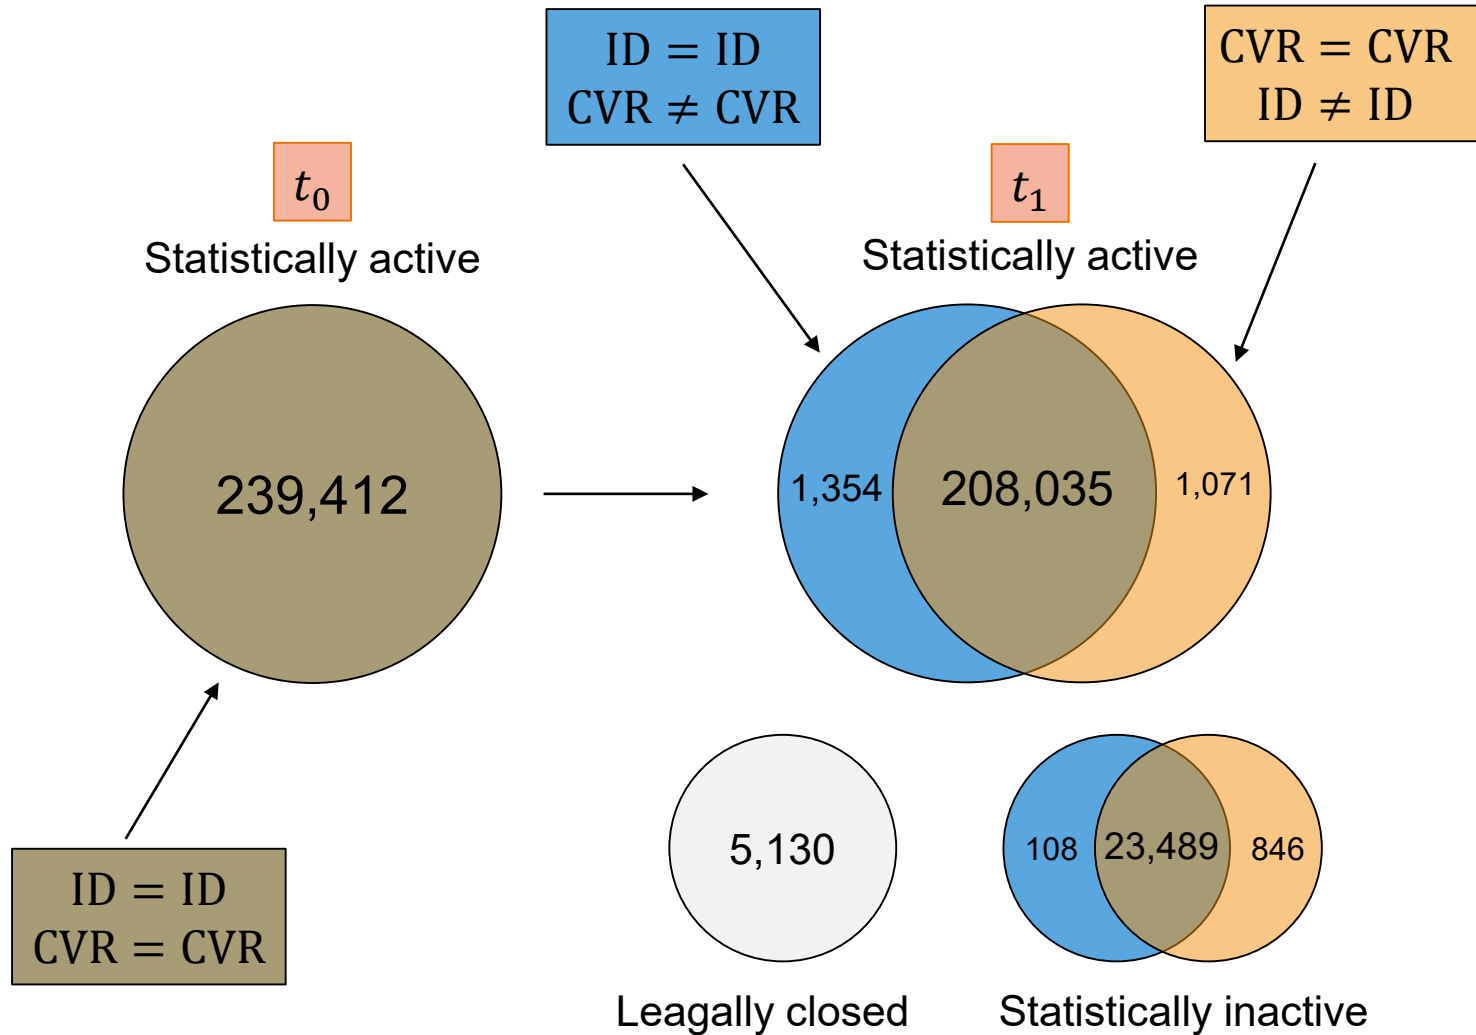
ID = ID
CVR $\neq$ CVR

CVR = CVR
ID $\neq$ ID

$t_0$
Statistically active

$t_1$
Statistically active

239,412

1,354
208,035
1,071

5,130

108
23,489
846

ID = ID
CVR = CVR

Leagally closed

Statistically inactive